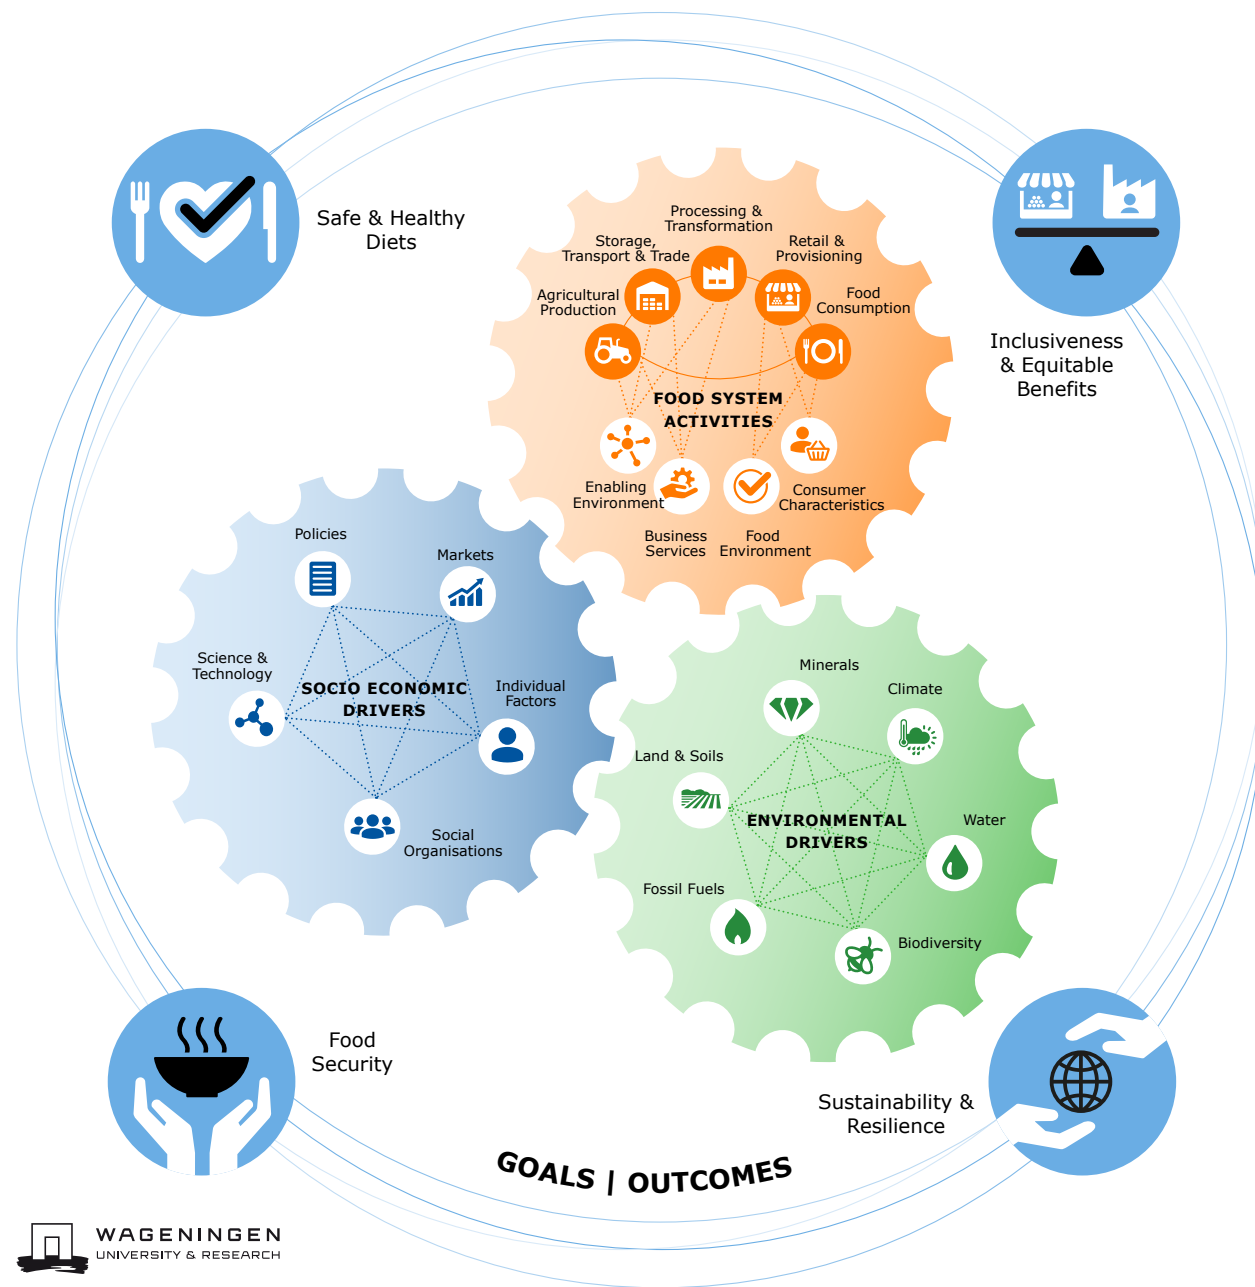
Safe & Healthy Diets

Inclusiveness & Equitable Benefits

Processing & Transformation

Storage, Transport & Trade

Retail & Provisioning

Agricultural Production

Food Consumption

FOOD SYSTEM ACTIVITIES

Enabling Environment

Consumer Characteristics

Business Services

Food Environment

Policies

Markets

Science & Technology

SOCIO ECONOMIC DRIVERS

Individual Factors

Social Organisations

Minerals

Climate

Land & Soils

ENVIRONMENTAL DRIVERS

Water

Fossil Fuels

Biodiversity

Food Security

Sustainability & Resilience

GOALS | OUTCOMES

WAGENINGEN
UNIVERSITY & RESEARCH